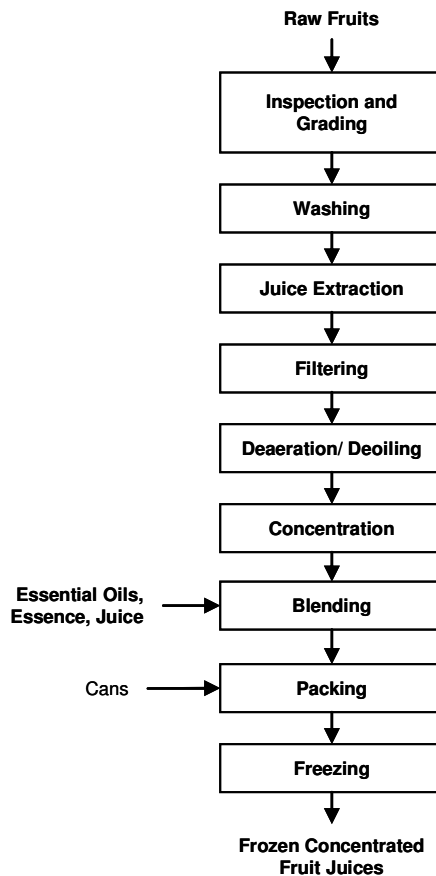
Raw Fruits

Inspection and Grading

Washing

Juice Extraction

Filtering

Deaeration/ Deoiling

Concentration

Essential Oils, Essence, Juice

Blending

Cans

Packing

Freezing

Frozen Concentrated Fruit Juices